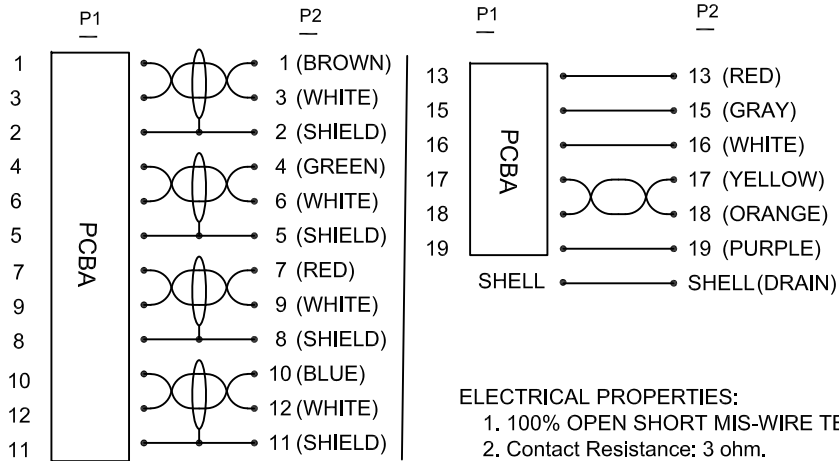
P1

P2

1
3
2
4
6
5
7
9
8
10
12
11

PCBA

1 (BROWN)
3 (WHITE)
2 (SHIELD)
4 (GREEN)
6 (WHITE)
5 (SHIELD)
7 (RED)
9 (WHITE)
8 (SHIELD)
10 (BLUE)
12 (WHITE)
11 (SHIELD)

P1

P2

13
15
16
17
18
19

PCBA

SHELL

13 (RED)
15 (GRAY)
16 (WHITE)
17 (YELLOW)
18 (ORANGE)
19 (PURPLE)
SHELL (DRAIN)

ELECTRICAL PROPERTIES:
1. 100% OPEN SHORT MIS-WIRE TE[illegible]
2. Contact Resistance: 3 ohm.